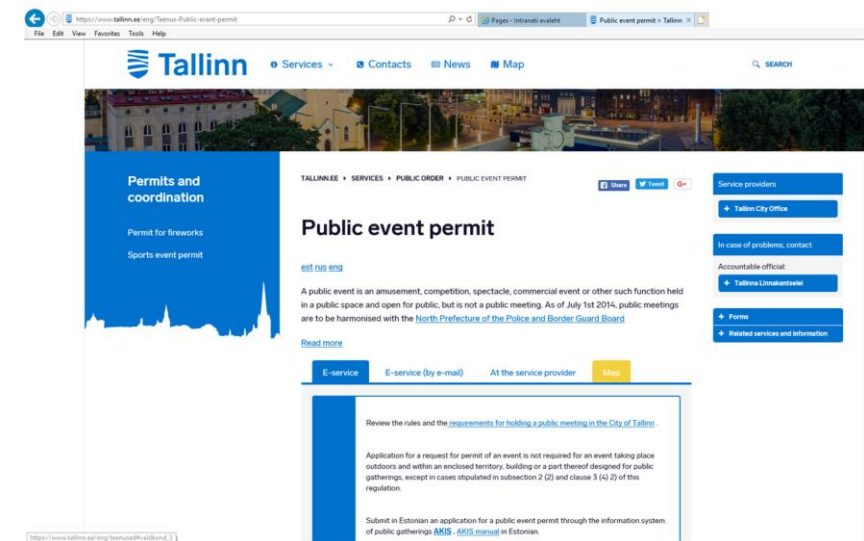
https://www.tallinn.ee/eng/Teenus-Public-event-permit
Pages - Intraneti avaleht
Public event permit > Tallinn
File Edit View Favorites Tools Help

Tallinn
Services
Contacts
News
Map
SEARCH

Permits and coordination

Permit for fireworks

Sports event permit

TALLINN.EE ▸ SERVICES ▸ PUBLIC ORDER ▸ PUBLIC EVENT PERMIT

Share Tweet G+

Public event permit

est rus eng

A public event is an amusement, competition, spectacle, commercial event or other such function held in a public space and open for public, but is not a public meeting. As of July 1st 2014, public meetings are to be harmonised with the North Prefecture of the Police and Border Guard Board

Read more

E-service
E-service (by e-mail)
At the service provider
Map

Review the rules and the requirements for holding a public meeting in the City of Tallinn .

Application for a request for permit of an event is not required for an event taking place outdoors and within an enclosed territory, building or a part thereof designed for public gatherings, except in cases stipulated in subsection 2 (2) and clause 3 (4) 2) of this regulation.

Submit in Estonian an application for a public event permit through the information system of public gatherings AKIS , AKIS manual in Estonian.

Service providers
+ Tallinn City Office

In case of problems, contact
Accountable official:
+ Tallinna Linnakantselei

+ Forms
+ Related services and information

https://www.tallinn.ee/eng/teenused#valdkond_3